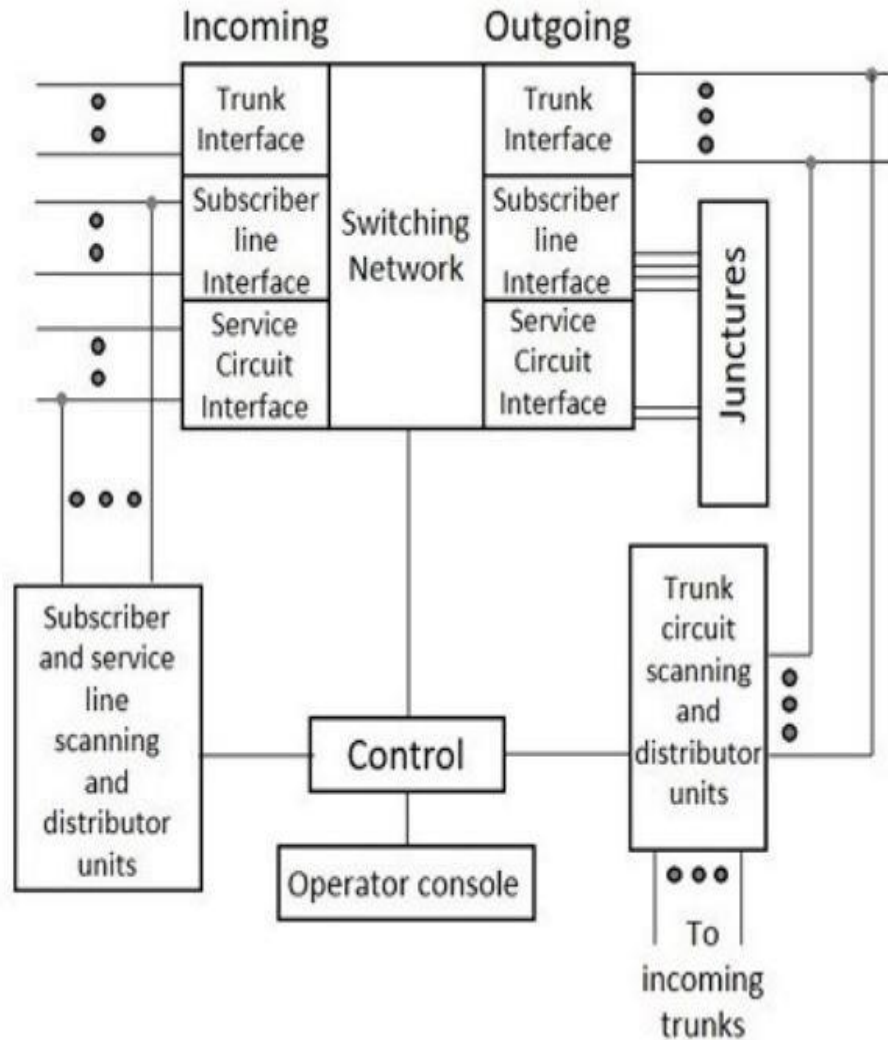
Incoming

Outgoing

Trunk Interface

Subscriber line Interface

Service Circuit Interface

Switching Network

Trunk Interface

Subscriber line Interface

Service Circuit Interface

Junctures

Subscriber and service line scanning and distributor units

Control

Operator console

Trunk circuit scanning and distributor units

To incoming trunks